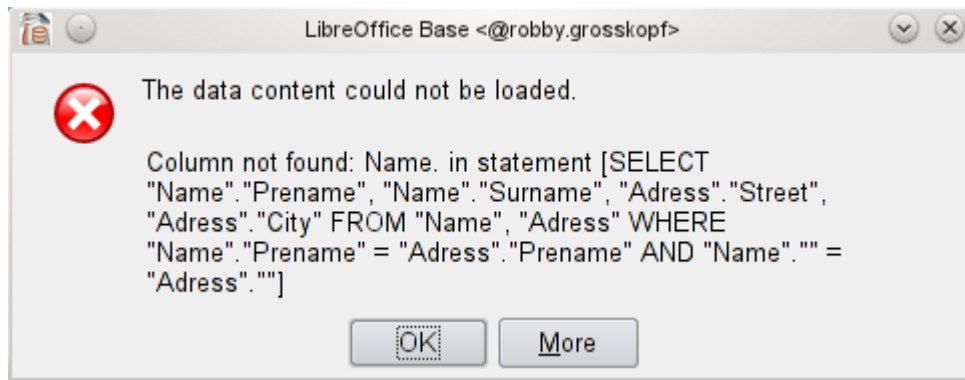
LibreOffice Base <@robby.grosskopf>

The data content could not be loaded.

Column not found: Name. in statement [SELECT "Name"."Prename", "Name"."Surname", "Adress"."Street", "Adress"."City" FROM "Name", "Adress" WHERE "Name"."Prename" = "Adress"."Prename" AND "Name"."" = "Adress".""]

OK More